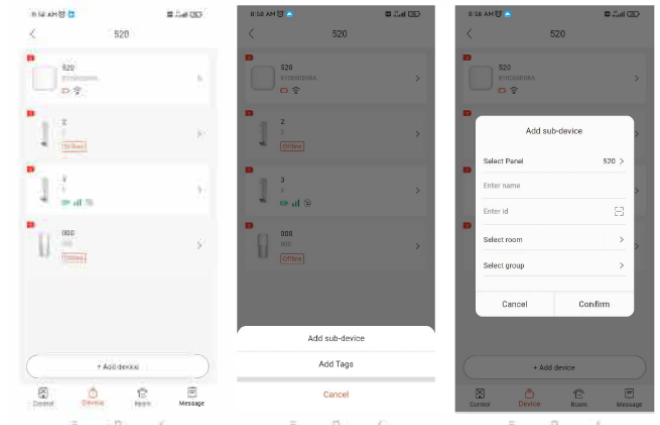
8:58 AM
520
520
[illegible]
2
2
Offline
3
3
000
000
Offline
+ Add device
Control
Device
Room
Message

8:58 AM
520
520
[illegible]
2
2
Offline
3
3
000
000
Offline
Add sub-device
Add Tags
Cancel

8:58 AM
520
520
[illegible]
Add sub-device
Select Panel
520 >
Enter name
Enter id
Select room
>
Select group
>
Cancel
Confirm
+ Add device
Control
Device
Room
Message